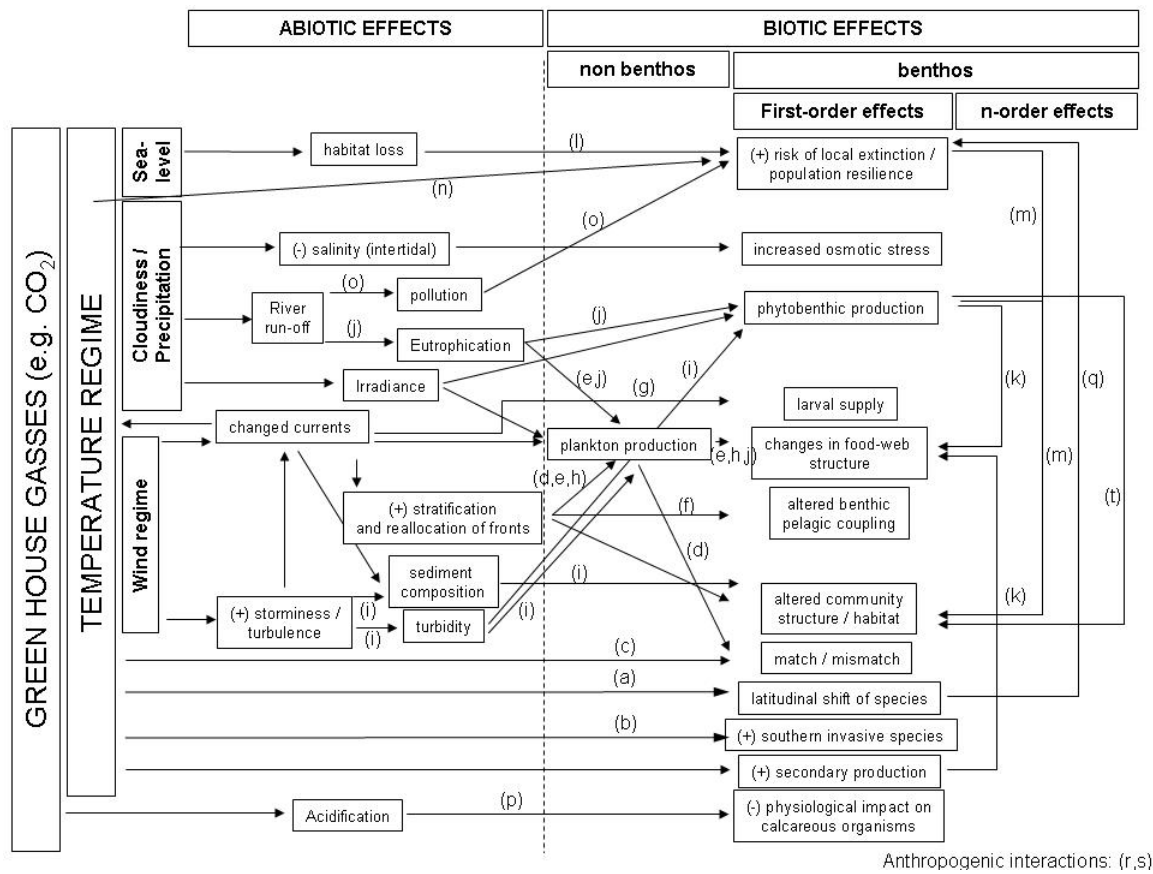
ABIOTIC EFFECTS

BIOTIC EFFECTS

non benthos

benthos

First-order effects

n-order effects

GREEN HOUSE GASSES (e.g. $CO_2$)

TEMPERATURE REGIME

Sea-level

habitat loss

(l)

(+) risk of local extinction / population resilience

(n)

Cloudiness / Precipitation

(o)

(m)

(-) salinity (intertidal)

increased osmotic stress

River run-off

(o)

pollution

(j)

Eutrophication

(j)

phytobenthic production

Irradiance

(e,j)

(i)

(k)

(q)

(g)

larval supply

changed currents

plankton production

changes in food-web structure

(e,h,j)

(m)

Wind regime

(d,e,h)

(+) stratification and reallocation of fronts

(f)

altered benthic pelagic coupling

(t)

(d)

sediment composition

(i)

(+) storminess / turbulence

(i)

(i)

(i)

turbidity

altered community structure / habitat

(k)

(c)

match / mismatch

(a)

latitudinal shift of species

(b)

(+) southern invasive species

(+) secondary production

Acidification

(p)

(-) physiological impact on calcareous organisms

Anthropogenic interactions: (r,s)